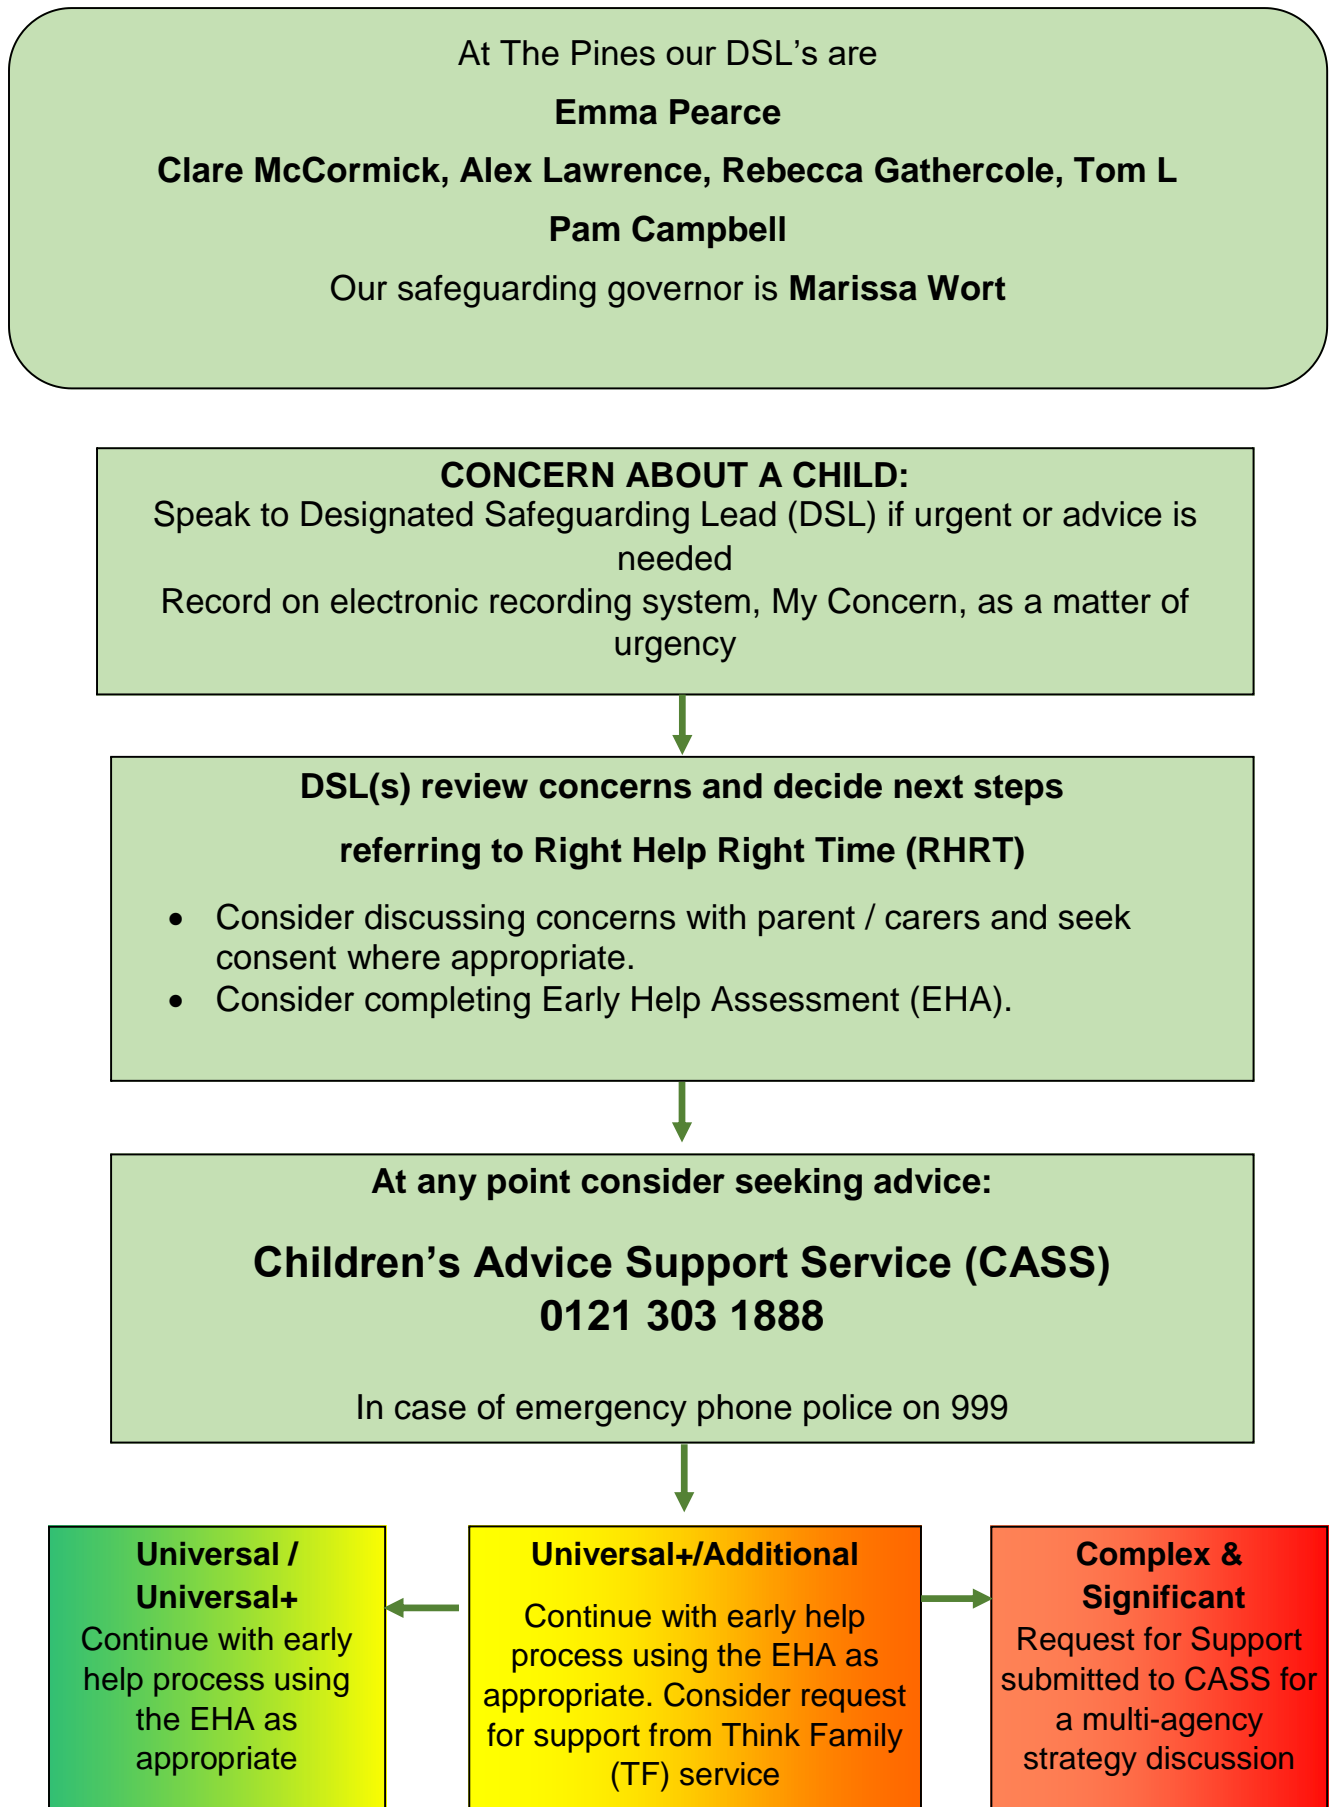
At The Pines our DSL’s are

**Emma Pearce**

**Clare McCormick, Alex Lawrence, Rebecca Gathercole, Tom L**

**Pam Campbell**

Our safeguarding governor is **Marissa Wort**

**CONCERN ABOUT A CHILD:**
Speak to Designated Safeguarding Lead (DSL) if urgent or advice is needed
Record on electronic recording system, My Concern, as a matter of urgency

**DSL(s) review concerns and decide next steps**

**referring to Right Help Right Time (RHRT)**

- Consider discussing concerns with parent / carers and seek consent where appropriate.
- Consider completing Early Help Assessment (EHA).

**At any point consider seeking advice:**

**Children’s Advice Support Service (CASS)**
**0121 303 1888**

In case of emergency phone police on 999

**Universal / Universal+**
Continue with early help process using the EHA as appropriate

**Universal+/Additional**
Continue with early help process using the EHA as appropriate. Consider request for support from Think Family (TF) service

**Complex & Significant**
Request for Support submitted to CASS for a multi-agency strategy discussion